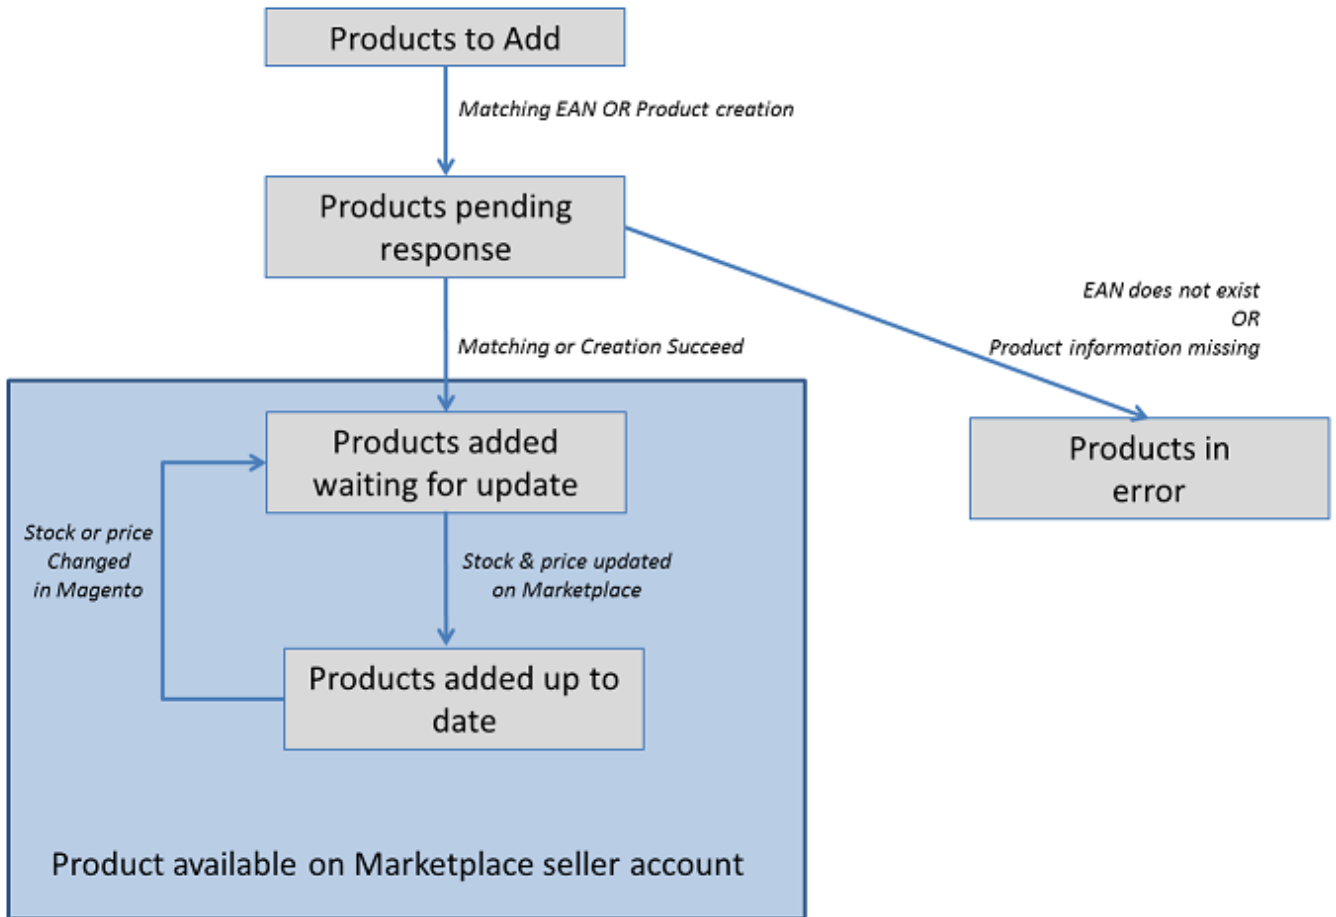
Products to Add

Matching EAN OR Product creation

Products pending response

EAN does not exist
OR
Product information missing

Matching or Creation Succeed

Products added waiting for update

Products in error

Stock or price Changed in Magento

Stock & price updated on Marketplace

Products added up to date

Product available on Marketplace seller account